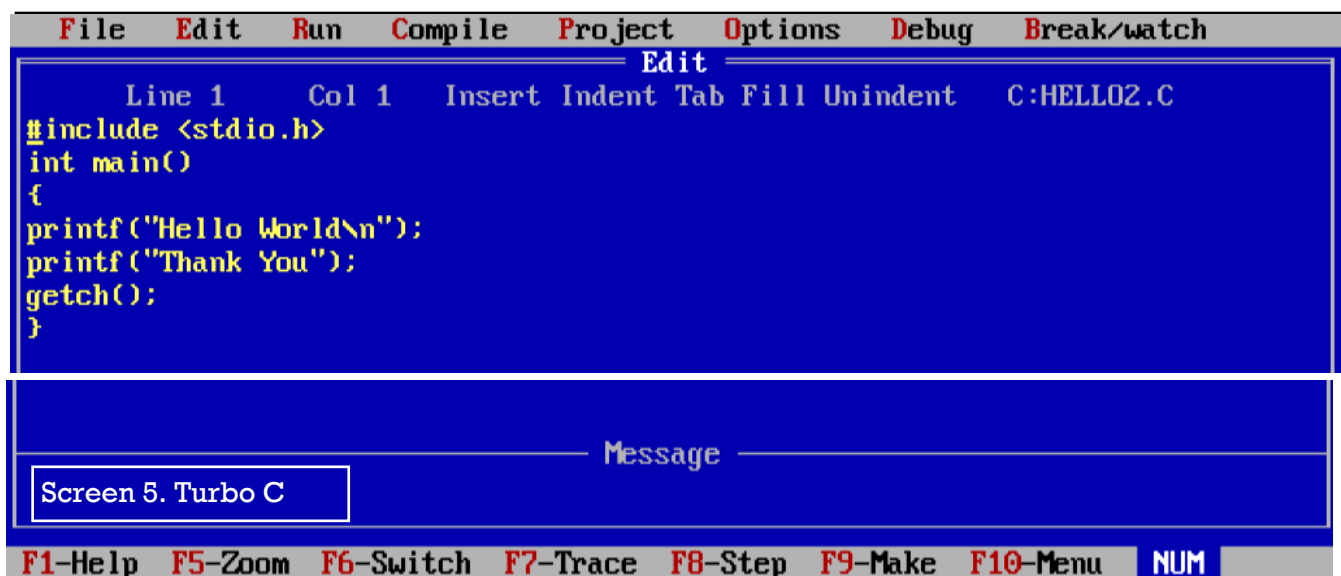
File Edit Run Compile Project Options Debug Break/watch

Edit

Line 1 Col 1 Insert Indent Tab Fill Unindent C:HELLO2.C

#include <stdio.h>
int main()
{
printf("Hello World\n");
printf("Thank You");
getch();
}

Message

Screen 5. Turbo C

F1-Help F5-Zoom F6-Switch F7-Trace F8-Step F9-Make F10-Menu NUM